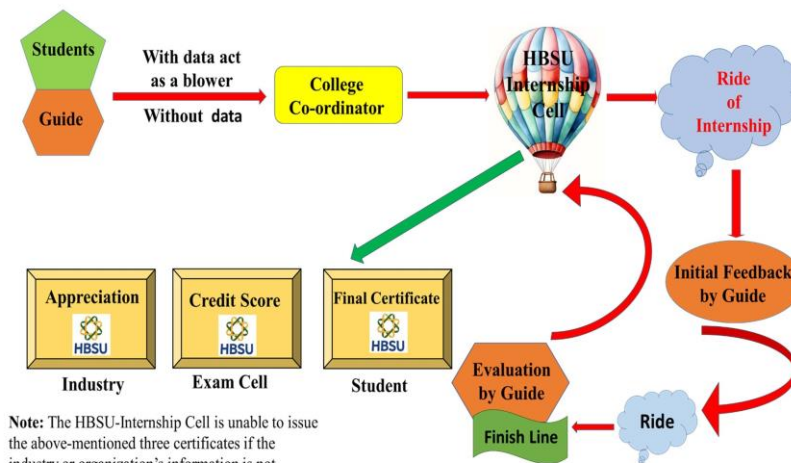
Students

Guide

With data act as a blower

Without data

College Co-ordinator

HBSU Internship Cell

Ride of Internship

Initial Feedback by Guide

Ride

Evaluation by Guide

Finish Line

Appreciation
HBSU

Credit Score
HBSU

Final Certificate
HBSU

Industry

Exam Cell

Student

Note: The HBSU-Internship Cell is unable to issue the above-mentioned three certificates if the industry or organization's information is not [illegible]